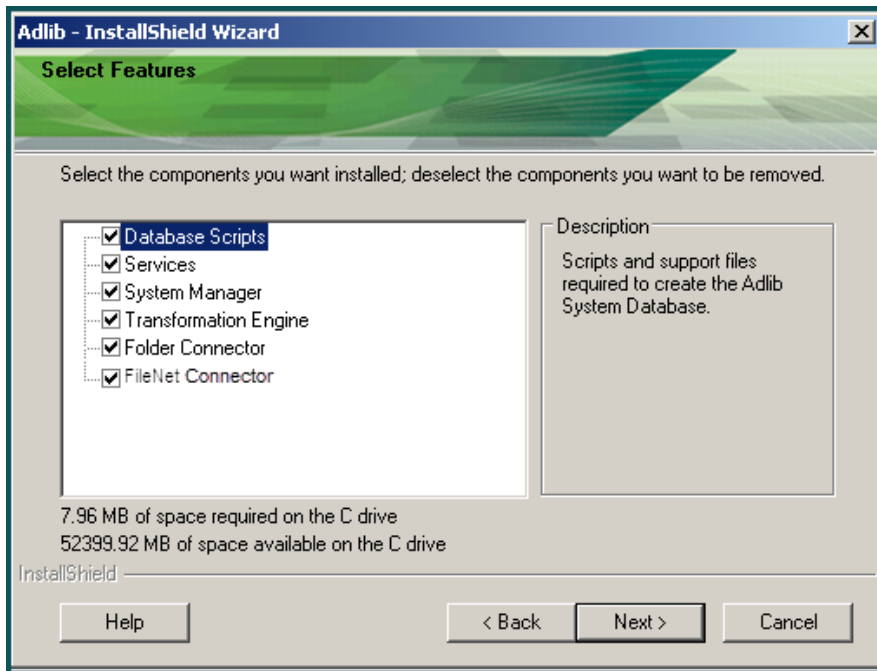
Adlib - InstallShield Wizard

Select Features

Select the components you want installed; deselect the components you want to be removed.

Database Scripts
Services
System Manager
Transformation Engine
Folder Connector
FileNet Connector

Description

Scripts and support files required to create the Adlib System Database.

7.96 MB of space required on the C drive
52399.92 MB of space available on the C drive

InstallShield

Help

< Back

Next >

Cancel